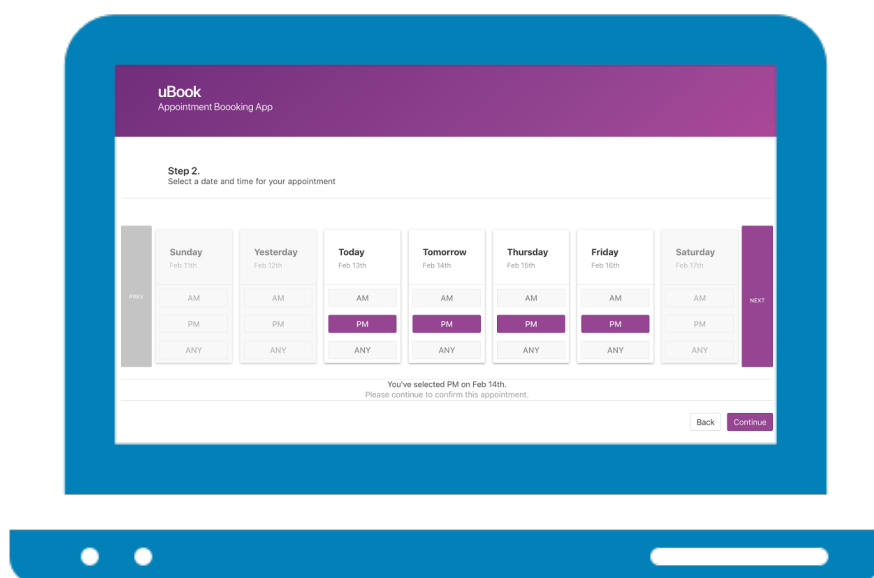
uBook
Appointment Boooking App

Step 2.
Select a date and time for your appointment

PREV

| Sunday | Yesterday | Today | Tomorrow | Thursday | Friday | Saturday |
|---|---|---|---|---|---|---|
| Feb 11th | Feb 12th | Feb 13th | Feb 14th | Feb 15th | Feb 16th | Feb 17th |
| AM | AM | AM | AM | AM | AM | AM |
| PM | PM | PM | PM | PM | PM | PM |
| ANY | ANY | ANY | ANY | ANY | ANY | ANY |

NEXT

You've selected PM on Feb 14th.
Please continue to confirm this appointment.

Back Continue